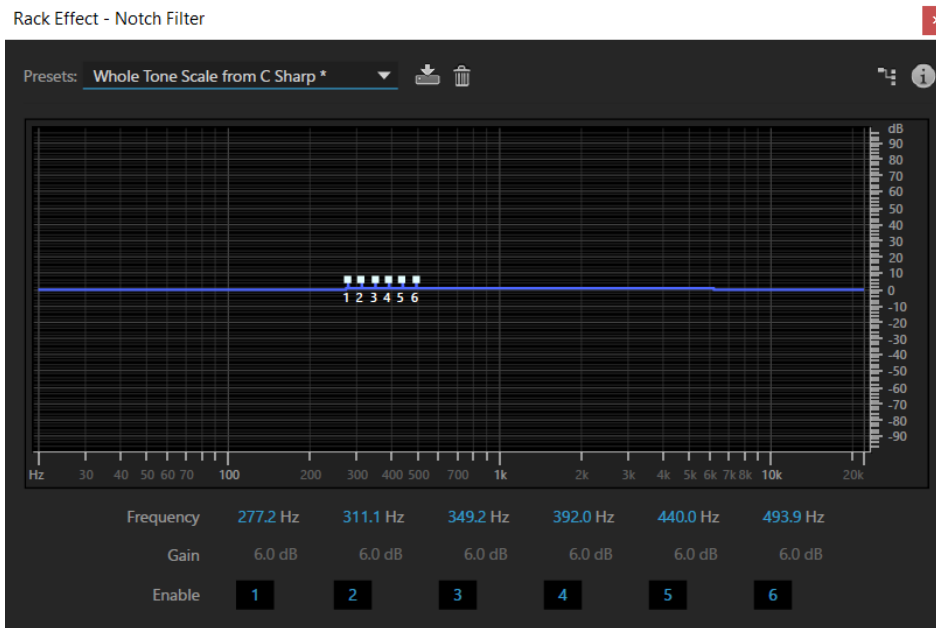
Rack Effect - Notch Filter

Presets: Whole Tone Scale from C Sharp *

dB
90
80
70
60
50
40
30
20
10
0
-10
-20
-30
-40
-50
-60
-70
-80
-90

1 2 3 4 5 6

Hz 30 40 50 60 70 100 200 300 400 500 700 1k 2k 3k 4k 5k 6k 7k 8k 10k 20k

| Frequency | 277.2 Hz | 311.1 Hz | 349.2 Hz | 392.0 Hz | 440.0 Hz | 493.9 Hz |
|---|---|---|---|---|---|---|
| Gain | 6.0 dB | 6.0 dB | 6.0 dB | 6.0 dB | 6.0 dB | 6.0 dB |
| Enable | 1 | 2 | 3 | 4 | 5 | 6 |